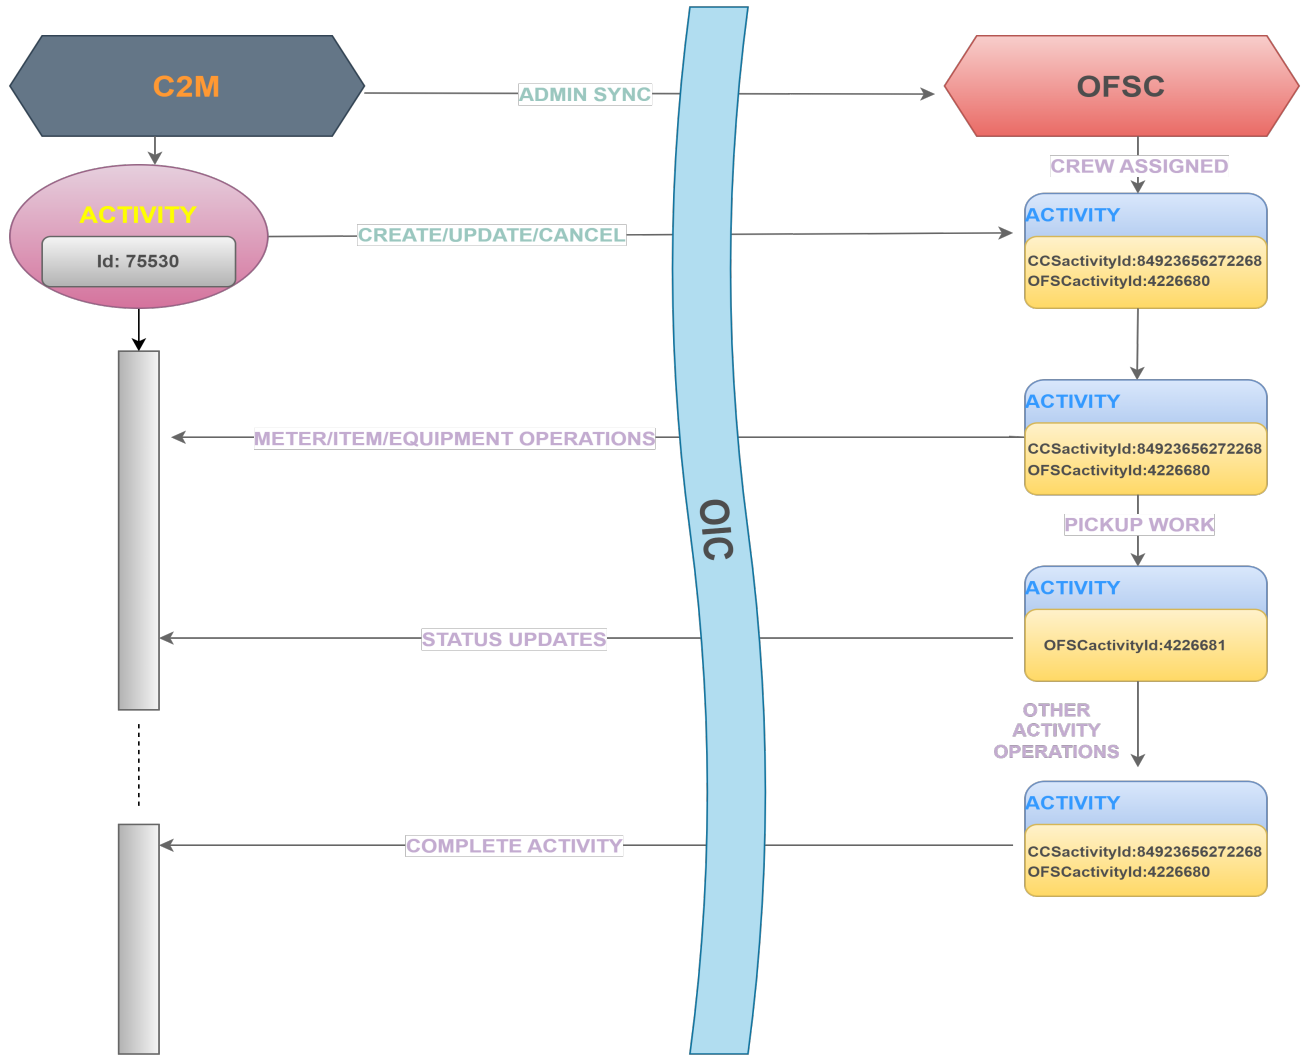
C2M

ADMIN SYNC

OFSC

CREW ASSIGNED

ACTIVITY

Id: 75530

CREATE/UPDATE/CANCEL

ACTIVITY

CCSactivityId:84923656272268
OFSCactivityId:4226680

ACTIVITY

METER/ITEM/EQUIPMENT OPERATIONS

CCSactivityId:84923656272268
OFSCactivityId:4226680

PICKUP WORK

OIC

ACTIVITY

STATUS UPDATES

OFSCactivityId:4226681

OTHER ACTIVITY OPERATIONS

ACTIVITY

COMPLETE ACTIVITY

CCSactivityId:84923656272268
OFSCactivityId:4226680